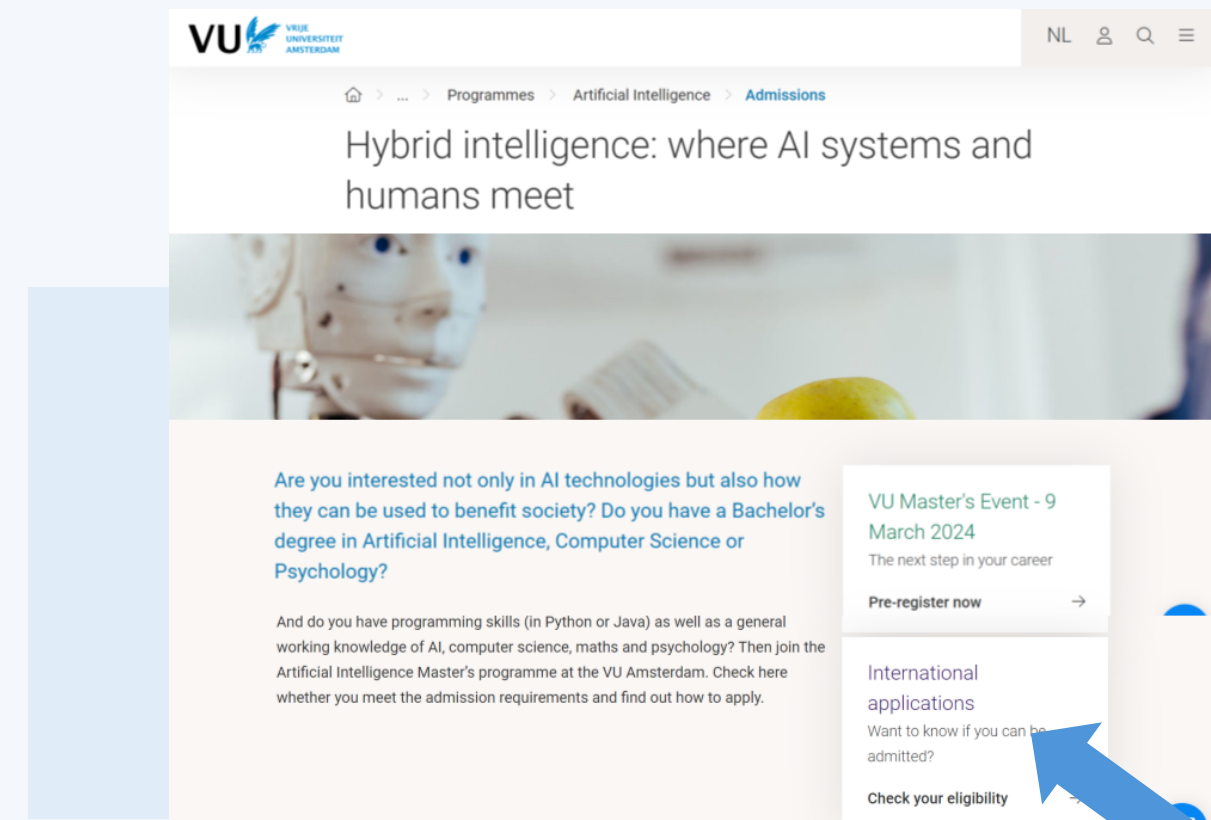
VU VRIJE UNIVERSITEIT AMSTERDAM

NL

... > Programmes > Artificial Intelligence > Admissions

Hybrid intelligence: where AI systems and humans meet

Are you interested not only in AI technologies but also how they can be used to benefit society? Do you have a Bachelor's degree in Artificial Intelligence, Computer Science or Psychology?

And do you have programming skills (in Python or Java) as well as a general working knowledge of AI, computer science, maths and psychology? Then join the Artificial Intelligence Master's programme at the VU Amsterdam. Check here whether you meet the admission requirements and find out how to apply.

VU Master's Event - 9 March 2024

The next step in your career

Pre-register now →

International applications

Want to know if you can be admitted?

Check your eligibility →